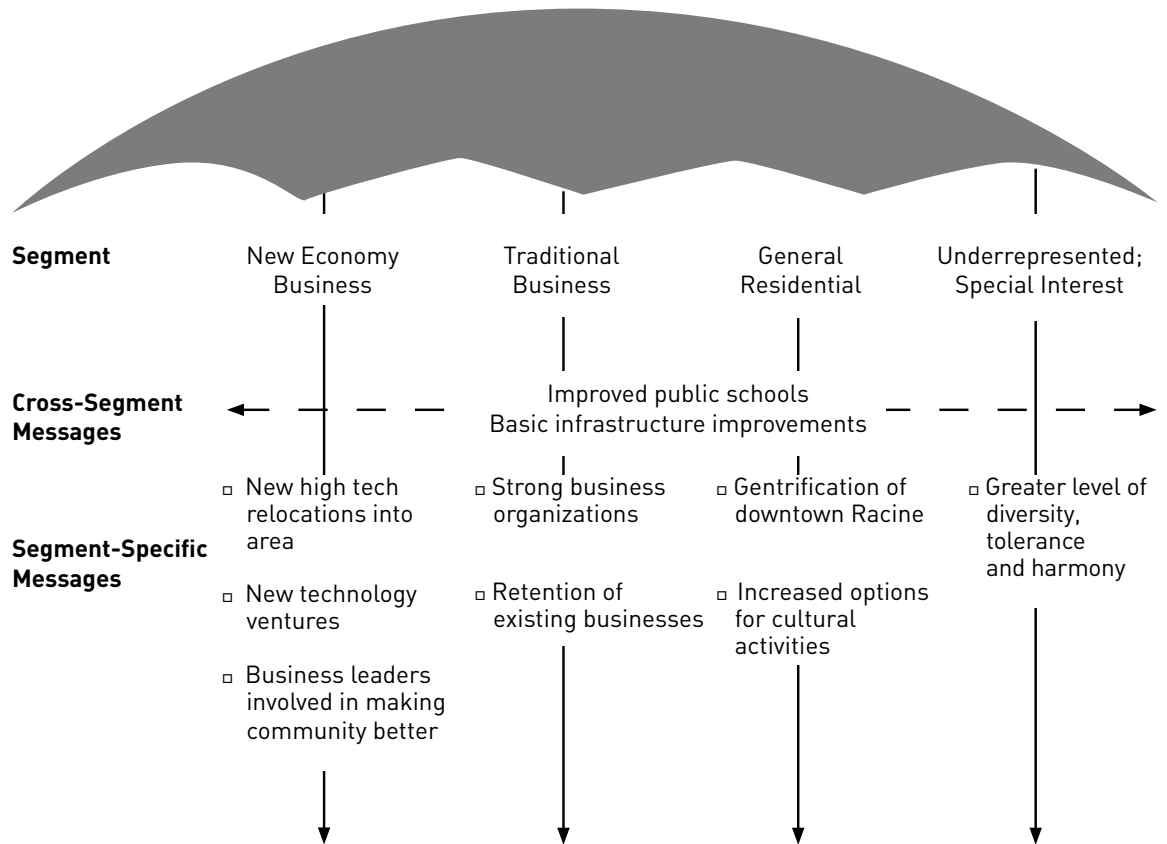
Segment

New Economy Business

Traditional Business

General Residential

Underrepresented; Special Interest

Cross-Segment Messages

Improved public schools
Basic infrastructure improvements

Segment-Specific Messages

▫ New high tech relocations into area

▫ New technology ventures

▫ Business leaders involved in making community better

▫ Strong business organizations

▫ Retention of existing businesses

▫ Gentrification of downtown Racine

▫ Increased options for cultural activities

▫ Greater level of diversity, tolerance and harmony